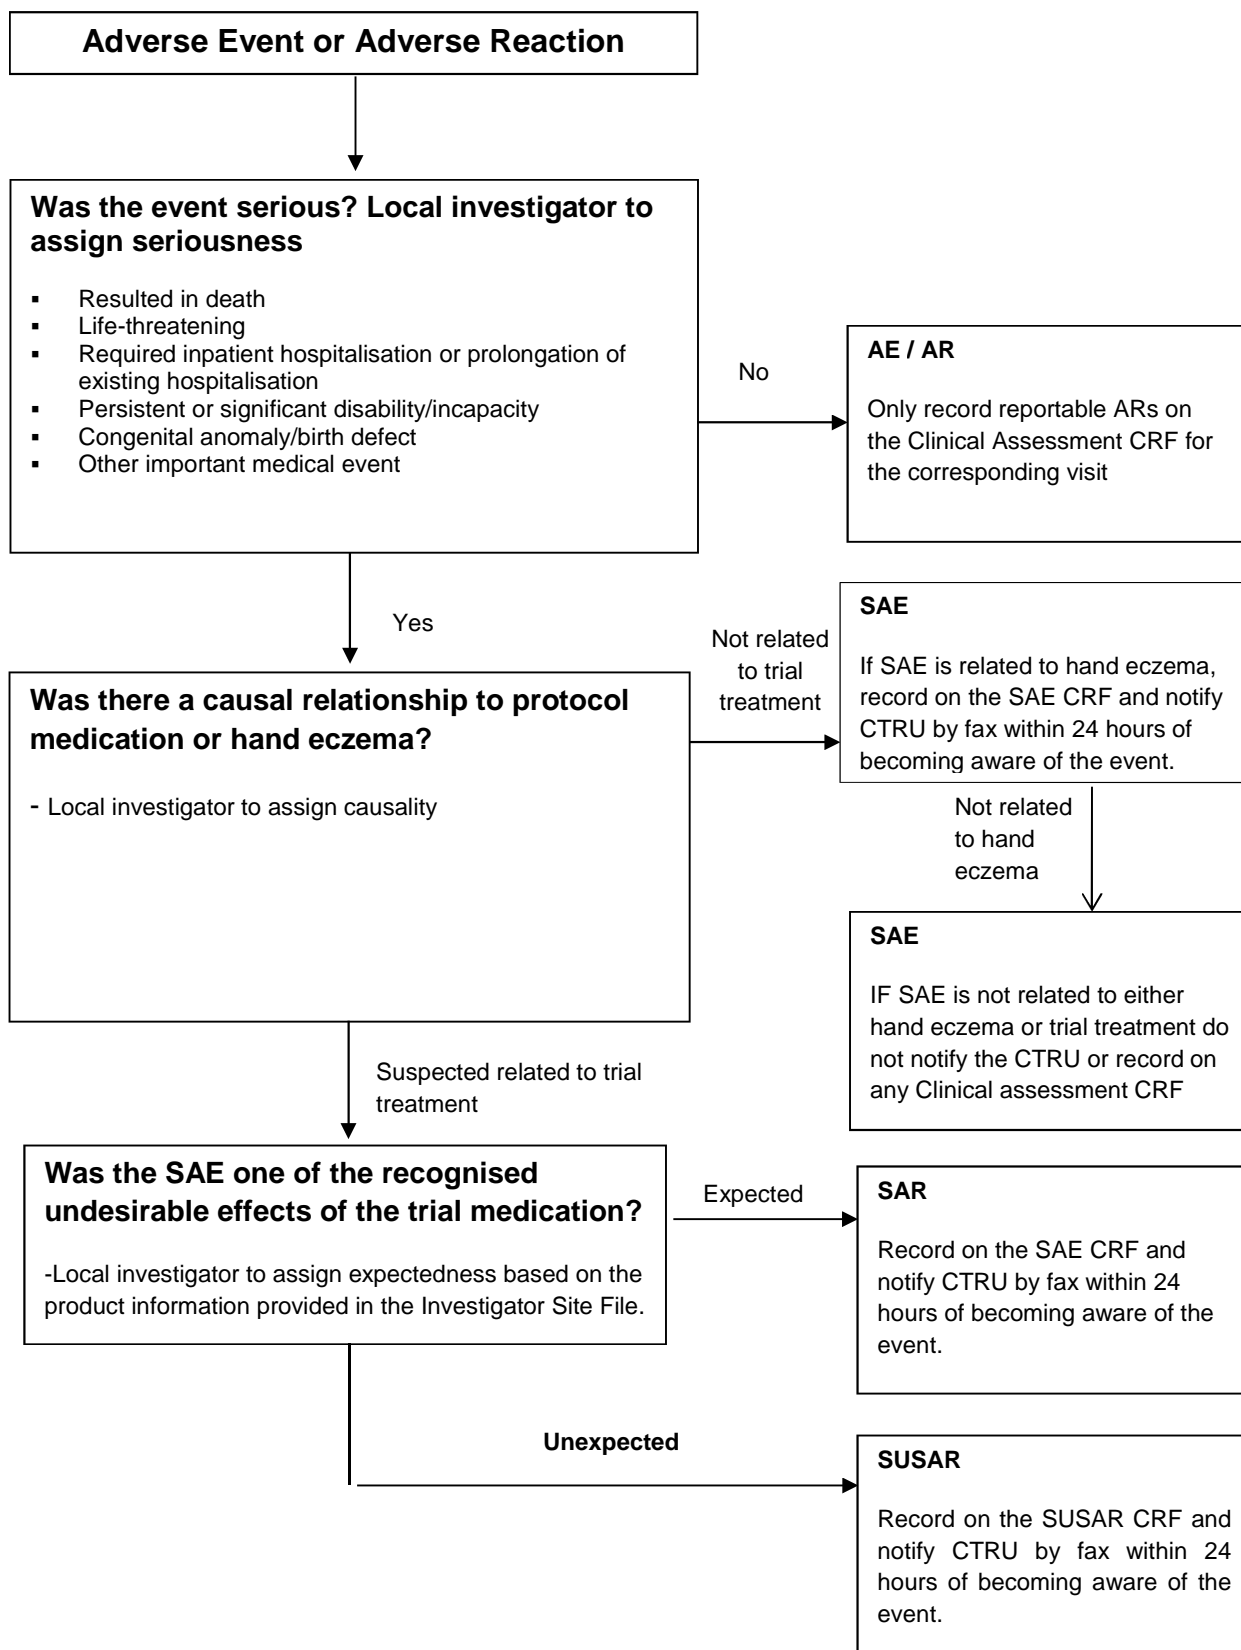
Adverse Event or Adverse Reaction

Was the event serious? Local investigator to assign seriousness

- Resulted in death
- Life-threatening
- Required inpatient hospitalisation or prolongation of existing hospitalisation
- Persistent or significant disability/incapacity
- Congenital anomaly/birth defect
- Other important medical event

No

AE / AR

Only record reportable ARs on the Clinical Assessment CRF for the corresponding visit

Yes

Was there a causal relationship to protocol medication or hand eczema?

- Local investigator to assign causality

Not related to trial treatment

SAE

If SAE is related to hand eczema, record on the SAE CRF and notify CTRU by fax within 24 hours of becoming aware of the event.

Not related to hand eczema

SAE

IF SAE is not related to either hand eczema or trial treatment do not notify the CTRU or record on any Clinical assessment CRF

Suspected related to trial treatment

Was the SAE one of the recognised undesirable effects of the trial medication?

-Local investigator to assign expectedness based on the product information provided in the Investigator Site File.

Expected

SAR

Record on the SAE CRF and notify CTRU by fax within 24 hours of becoming aware of the event.

Unexpected

SUSAR

Record on the SUSAR CRF and notify CTRU by fax within 24 hours of becoming aware of the event.